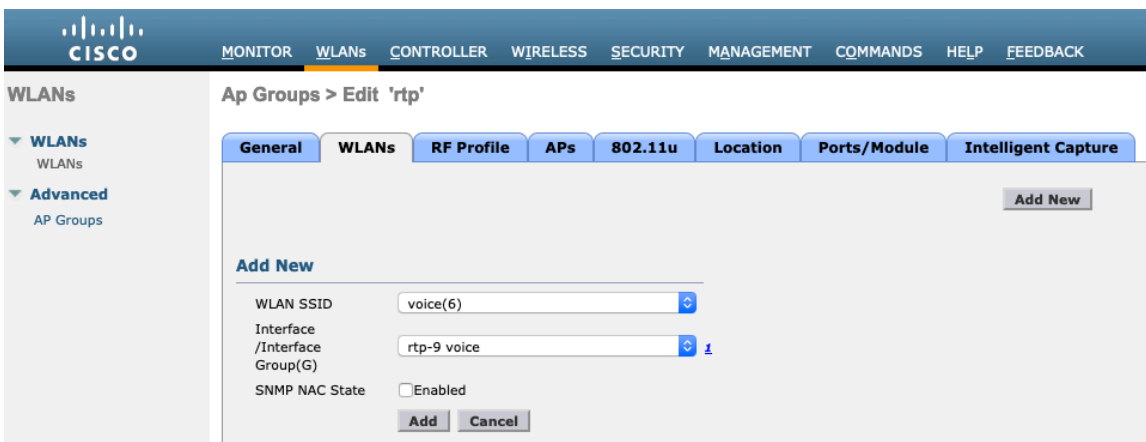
CISCO

MONITOR WLANs CONTROLLER WIRELESS SECURITY MANAGEMENT COMMANDS HELP FEEDBACK

WLANs

WLANs
WLANs

Advanced
AP Groups

Ap Groups > Edit 'rtp'

General | WLANs | RF Profile | APs | 802.11u | Location | Ports/Module | Intelligent Capture

Add New

Add New

WLAN SSID voice(6)

Interface /Interface Group(G) rtp-9 voice 1

SNMP NAC State Enabled

Add Cancel